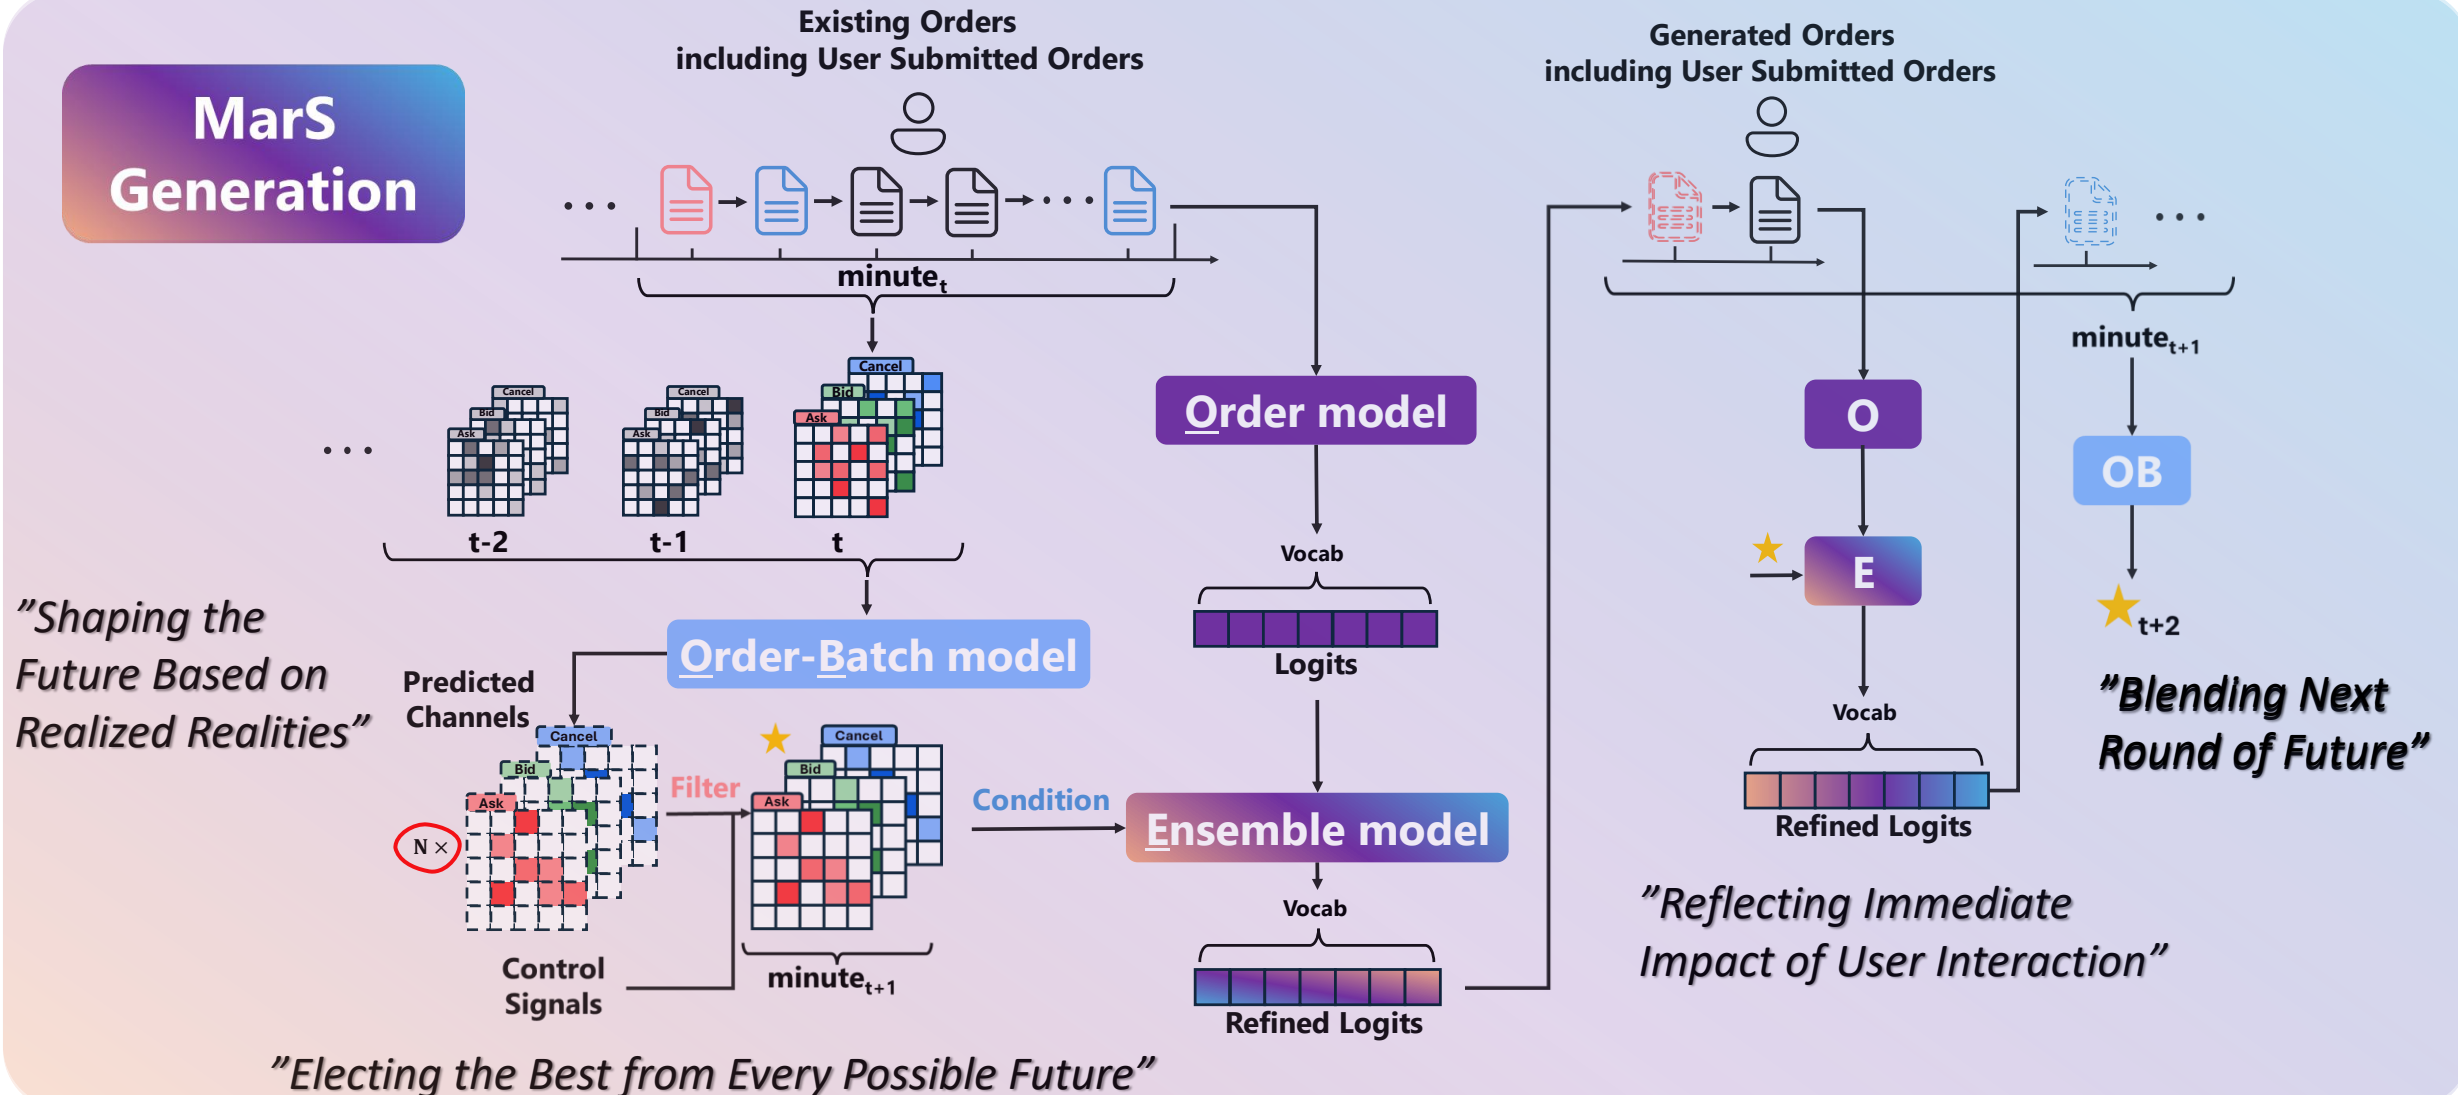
MarS Generation

Existing Orders
including User Submitted Orders

. . .

. . .

$\text{minute}_t$

Cancel
Bid
Ask

Cancel
Bid
Ask

Cancel
Bid
Ask

. . .

t-2
t-1
t

Order model

Vocab

Logits

"Shaping the Future Based on Realized Realities"

Order-Batch model

Predicted Channels

Cancel
Bid
Ask

N ×

Filter

Cancel
Bid
Ask

Condition

Ensemble model

Vocab

Refined Logits

Control Signals

$\text{minute}_{t+1}$

"Electing the Best from Every Possible Future"

Generated Orders
including User Submitted Orders

. . .

$\text{minute}_{t+1}$

O

OB

E

t+2

Vocab

Refined Logits

"Blending Next Round of Future"

"Reflecting Immediate Impact of User Interaction"